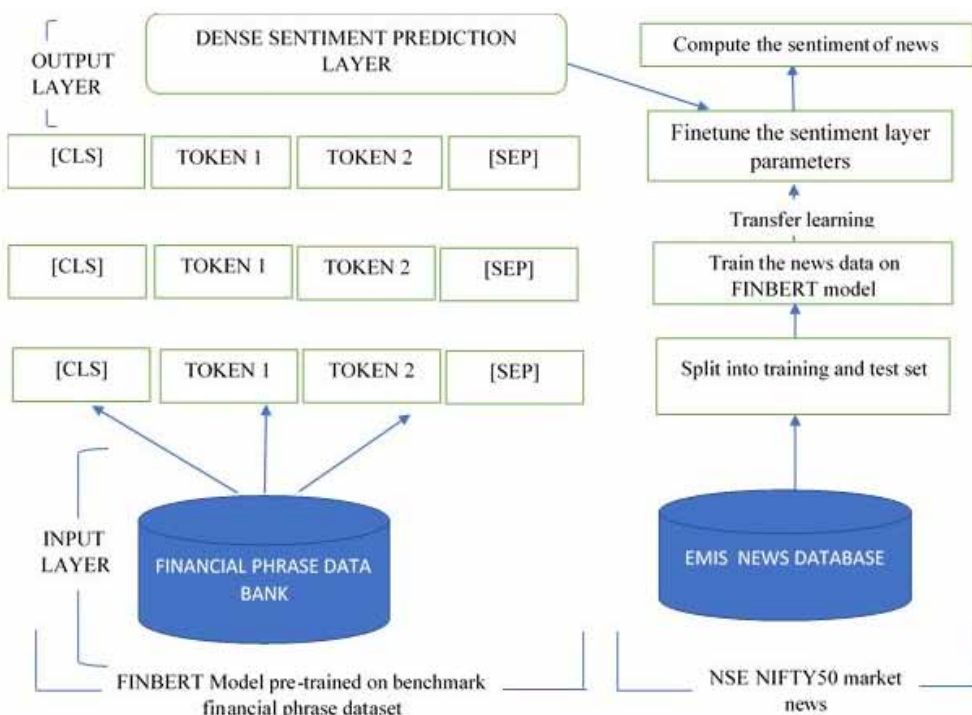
OUTPUT LAYER

DENSE SENTIMENT PREDICTION LAYER

Compute the sentiment of news

Finetune the sentiment layer parameters

[CLS]

TOKEN 1

TOKEN 2

[SEP]

Transfer learning

[CLS]

TOKEN 1

TOKEN 2

[SEP]

Train the news data on FINBERT model

[CLS]

TOKEN 1

TOKEN 2

[SEP]

Split into training and test set

INPUT LAYER

FINANCIAL PHRASE DATA BANK

EMIS NEWS DATABASE

FINBERT Model pre-trained on benchmark financial phrase dataset

NSE NIFTY50 market news